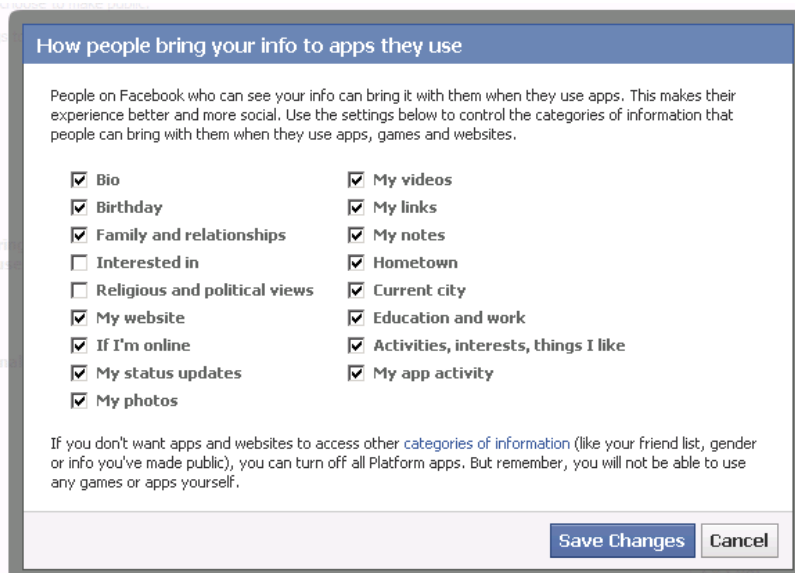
How people bring your info to apps they use

People on Facebook who can see your info can bring it with them when they use apps. This makes their experience better and more social. Use the settings below to control the categories of information that people can bring with them when they use apps, games and websites.

Bio
Birthday
Family and relationships
Interested in
Religious and political views
My website
If I'm online
My status updates
My photos

My videos
My links
My notes
Hometown
Current city
Education and work
Activities, interests, things I like
My app activity

If you don't want apps and websites to access other categories of information (like your friend list, gender or info you've made public), you can turn off all Platform apps. But remember, you will not be able to use any games or apps yourself.

Save Changes
Cancel